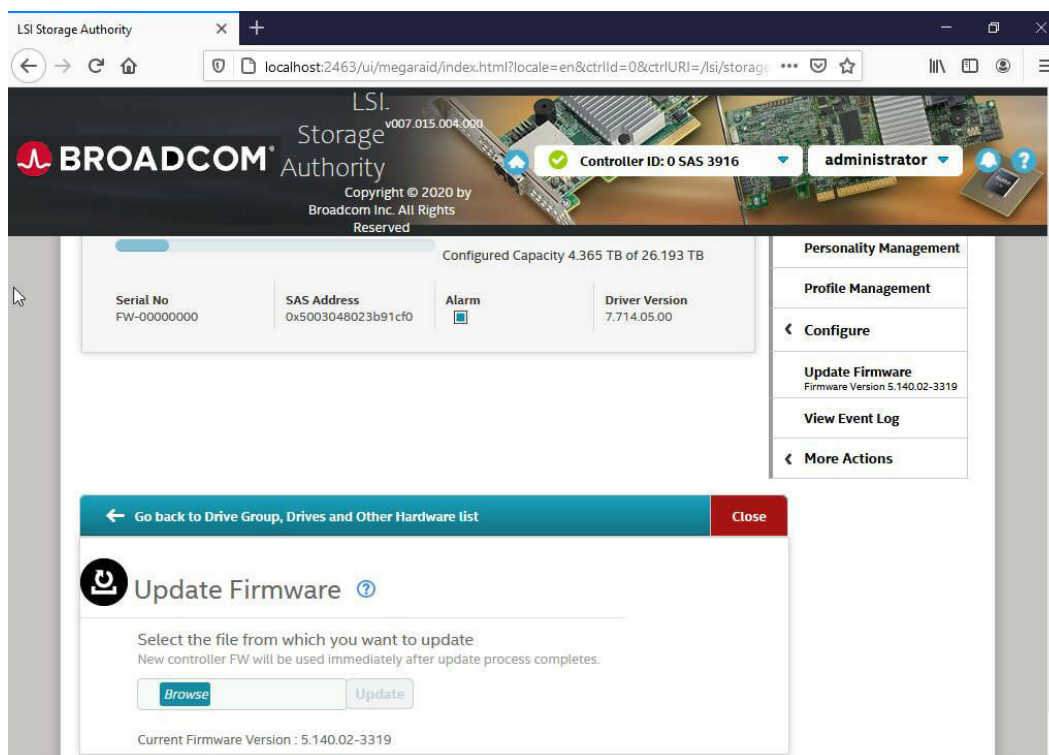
LSI Storage Authority

localhost:2463/ui/megaraid/index.html?locale=en&ctrlId=0&ctrlURI=/lsi/storage

BROADCOM

LSI Storage Authority v007.015.004.000

Copyright © 2020 by Broadcom Inc. All Rights Reserved

Controller ID: 0 SAS 3916

administrator

Configured Capacity 4.365 TB of 26.193 TB

| Serial No | SAS Address | Alarm | Driver Version |
|---|---|---|---|
| FW-00000000 | 0x5003048023b91cf0 | | 7.714.05.00 |

Personality Management

Profile Management

Configure

Update Firmware
Firmware Version 5.140.02-3319

View Event Log

More Actions

Go back to Drive Group, Drives and Other Hardware list

Close

Update Firmware

Select the file from which you want to update
New controller FW will be used immediately after update process completes.

Browse

Update

Current Firmware Version : 5.140.02-3319